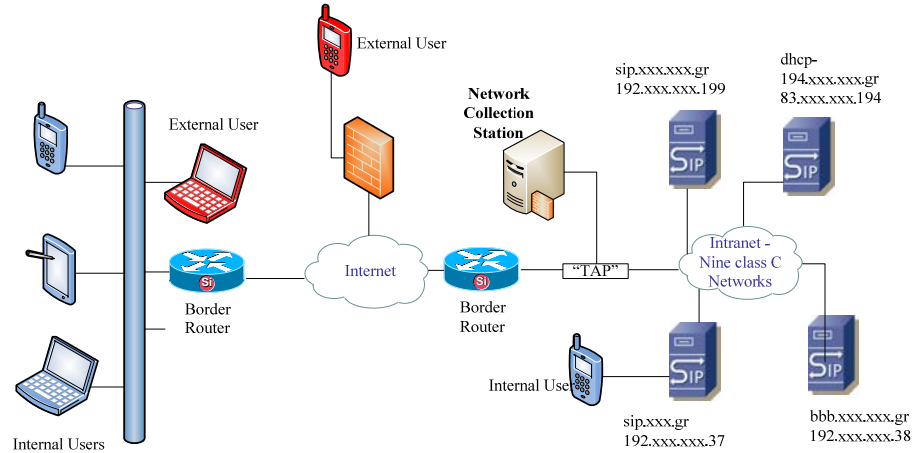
External User

sip.xxx.xxx.gr
192.xxx.xxx.199

dhcp-
194.xxx.xxx.gr
83.xxx.xxx.194

Network
Collection
Station

External User

Internet

Border
Router

Border
Router

"TAP"

Intranet -
Nine class C
Networks

Internal User

sip.xxx.gr
192.xxx.xxx.37

bbb.xxx.xxx.gr
192.xxx.xxx.38

Internal Users